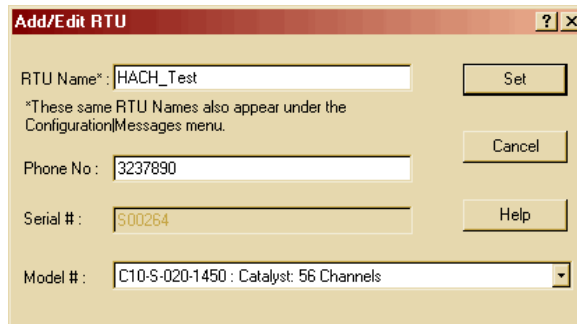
Add/Edit RTU

? X

RTU Name*: HACH_Test

*These same RTU Names also appear under the Configuration|Messages menu.

Phone No: 3237890

Serial #: S00264

Model #: C10-S-020-1450 : Catalyst: 56 Channels

Set

Cancel

Help